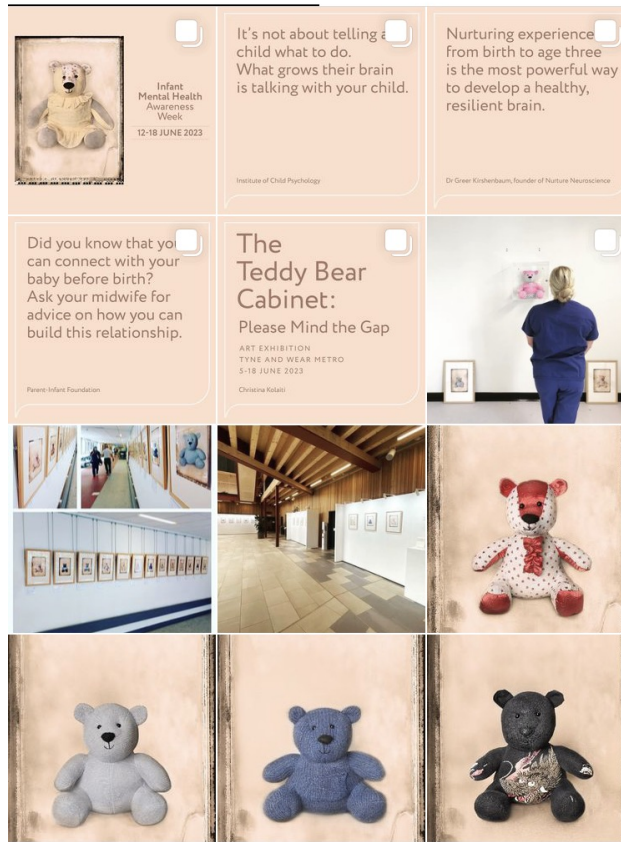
Infant Mental Health Awareness Week

12-18 JUNE 2023

It's not about telling a child what to do. What grows their brain is talking with your child.

Institute of Child Psychology

Nurturing experiences from birth to age three is the most powerful way to develop a healthy, resilient brain.

Dr Greer Kirshenbaum, founder of Nurture Neuroscience

Did you know that you can connect with your baby before birth? Ask your midwife for advice on how you can build this relationship.

Parent-Infant Foundation

The Teddy Bear Cabinet:

Please Mind the Gap

ART EXHIBITION
TYNE AND WEAR METRO
5-18 JUNE 2023

Christina Kolaiti